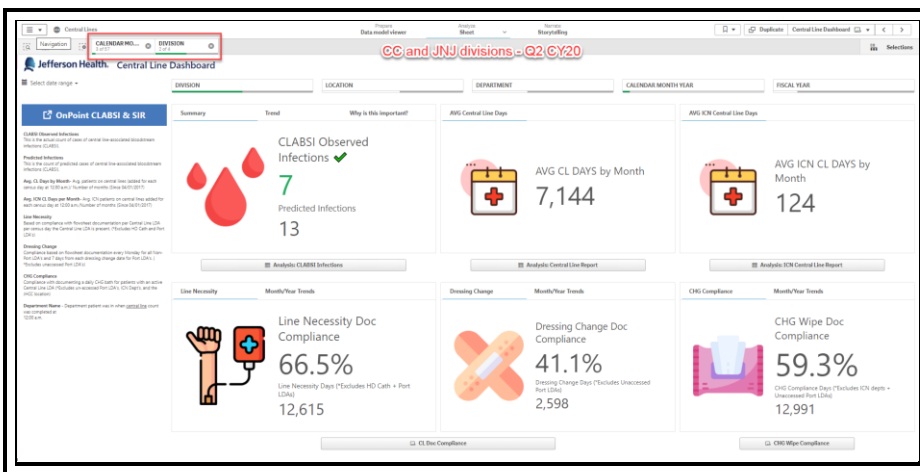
Central Lines

Prepare Data model viewer | Analyze Sheet | Narrate Storytelling

Duplicate | Central Line Dashboard

Navigation | CALENDAR MO... | DIVISION

Selections

CC and JNJ divisions - Q2 CY20

Jefferson Health. Central Line Dashboard

Select date range

DIVISION | LOCATION | DEPARTMENT | CALENDAR MONTH YEAR | FISCAL YEAR

OnPoint CLABSI & SIR

CLABSI Observed Infections
This is the actual count of cases of central line-associated bloodstream infections (CLABSI).

Predicted Infections
This is the count of predicted cases of central line-associated bloodstream infections (CLABSI).

Avg. CL Days by Month
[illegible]

Avg. ICN CL Days per Month
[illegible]

Line Necessity
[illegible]

Dressing Change
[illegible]

CHG Compliance
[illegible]

Department Name
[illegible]

Summary | Trend | Why is this important?

CLABSI Observed Infections
7
Predicted Infections
13

Analysis: CLABSI Infections

AVG Central Line Days

AVG CL DAYS by Month
7,144

Analysis: Central Line Report

AVG ICN Central Line Days

AVG ICN CL DAYS by Month
124

Analysis: ICN Central Line Report

Line Necessity | Month/Year Trends

Line Necessity Doc Compliance
66.5%
Line Necessity Days (*Excludes HD Cath + Port LDAs)
12,615

Dressing Change | Month/Year Trends

Dressing Change Doc Compliance
41.1%
Dressing Change Days (*Excludes Unaccessed Port LDAs)
2,598

CHG Compliance | Month/Year Trends

CHG Wipe Doc Compliance
59.3%
CHG Compliance Days (*Excludes ICN depts + Unaccessed Port LDAs)
12,991

CL Doc Compliance

CHG Wipe Compliance